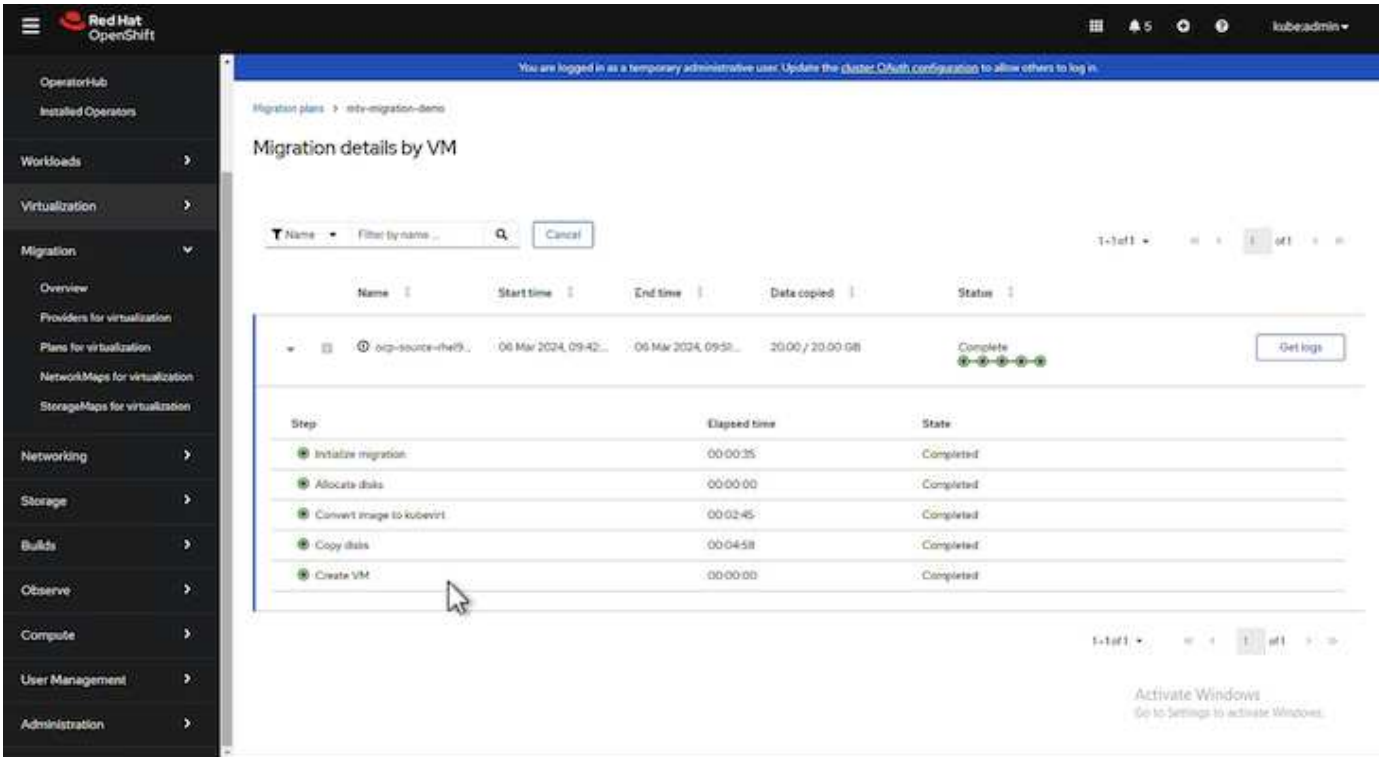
Red Hat OpenShift

5

kubeadmin

OperatorHub

Installed Operators

Workloads

Virtualization

Migration

Overview

Providers for virtualization

Plans for virtualization

NetworkMaps for virtualization

StorageMaps for virtualization

Networking

Storage

Builds

Observe

Compute

User Management

Administration

You are logged in as a temporary administrative user. Update the cluster OAuth configuration to allow others to log in.

Migration plans > mtv-migration-demo

Migration details by VM

Name Filter by name... Cancel

1-1 of 1 1 of 1

| Name | Start time | End time | Data copied | Status |
|---|---|---|---|---|
| ocp-source-rhel9... | 06 Mar 2024, 09:42... | 06 Mar 2024, 09:51... | 20.00 / 20.00 GB | Complete |

Get logs

| Step | Elapsed time | State |
|---|---|---|
| Initialize migration | 00:00:35 | Completed |
| Allocate disks | 00:00:00 | Completed |
| Convert image to kubevirt | 00:02:45 | Completed |
| Copy disks | 00:04:58 | Completed |
| Create VM | 00:00:00 | Completed |

1-1 of 1 1 of 1

Activate Windows
Go to Settings to activate Windows.